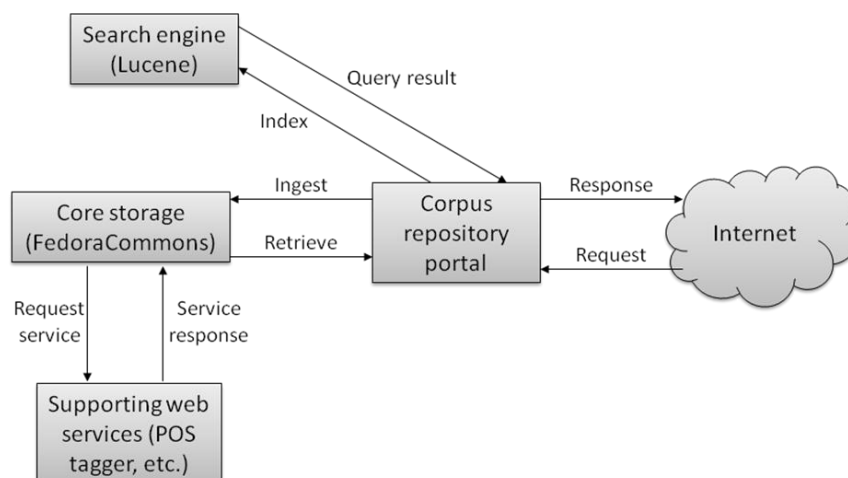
Search engine (Lucene)

Query result

Index

Ingest

Response

Core storage (FedoraCommons)

Corpus repository portal

Internet

Retrieve

Request

Request service

Service response

Supporting web services (POS tagger, etc.)